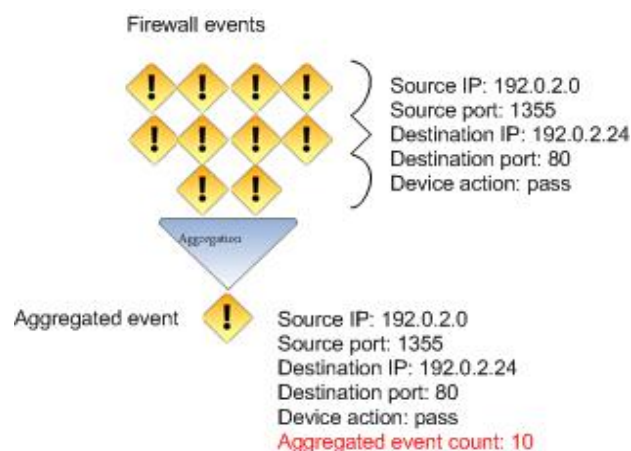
Firewall events

!!!!
!!!!
!!

Source IP: 192.0.2.0
Source port: 1355
Destination IP: 192.0.2.24
Destination port: 80
Device action: pass

Aggregation

Aggregated event

!

Source IP: 192.0.2.0
Source port: 1355
Destination IP: 192.0.2.24
Destination port: 80
Device action: pass
Aggregated event count: 10